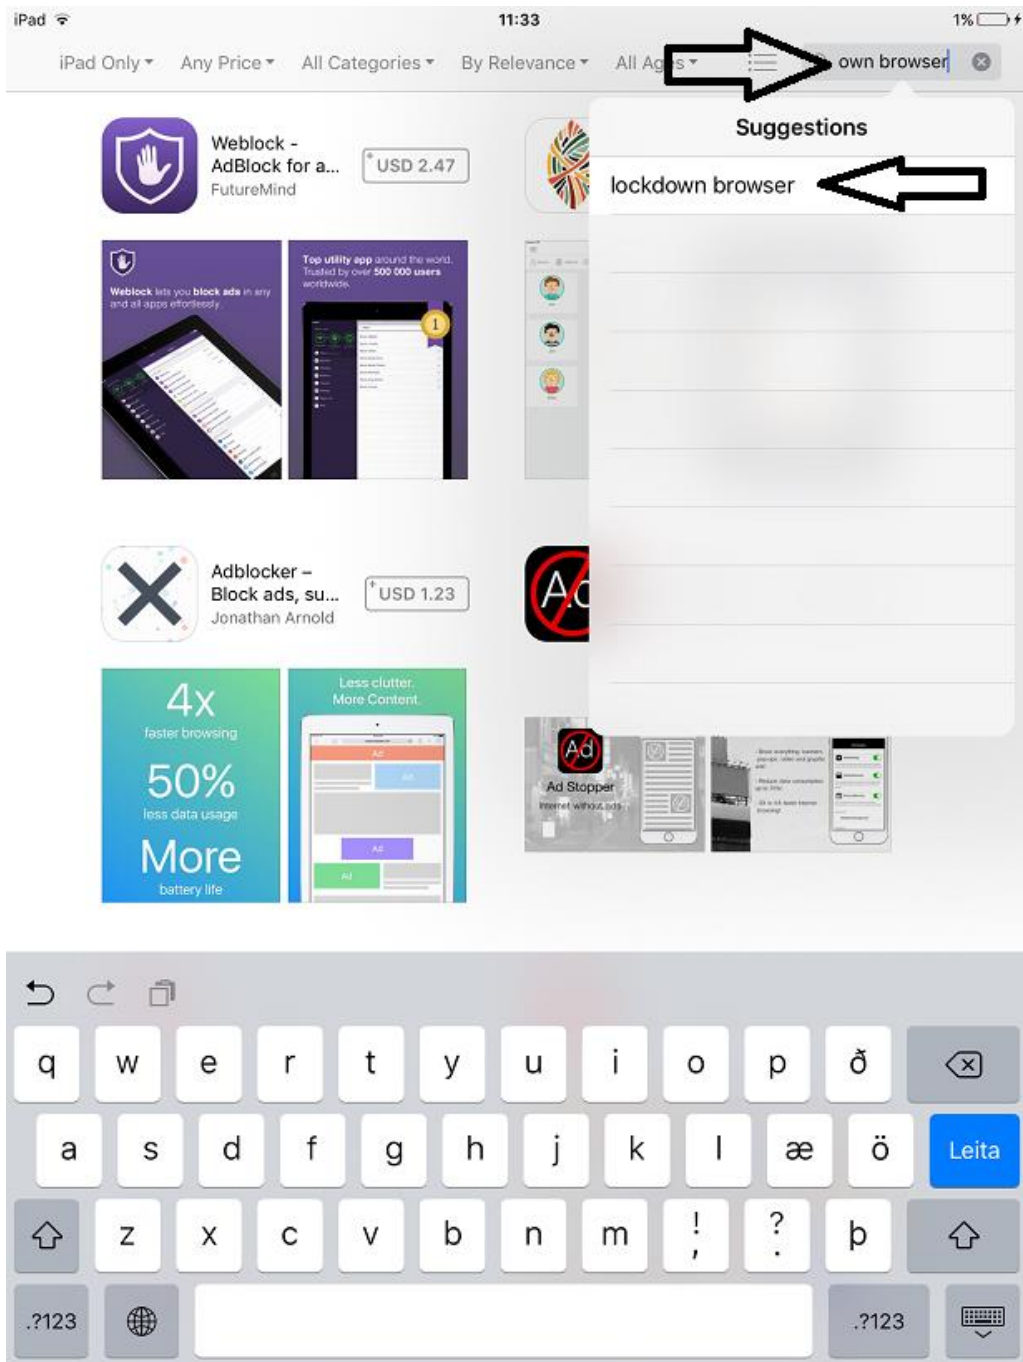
iPad 11:33 1%

iPad Only ▾ Any Price ▾ All Categories ▾ By Relevance ▾ All Ag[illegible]s ▾ own browser

Suggestions

lockdown browser

Weblock - AdBlock for a...
FutureMind
USD 2.47

Weblock lets you block ads in any and all apps effortlessly.

Top utility app around the world. Trusted by over 500 000 users worldwide.

Adblocker - Block ads, su...
Jonathan Arnold
USD 1.23

4x
faster browsing
50%
less data usage
More
battery life

Less clutter.
More Content.

Ad
Ad
Ad
Ad

Ad
Ad Stopper
Internet without ads

q w e r t y u i o p ð
a s d f g h j k l æ ö Leita
z x c v b n m ! , ? . þ
.?123 .?123